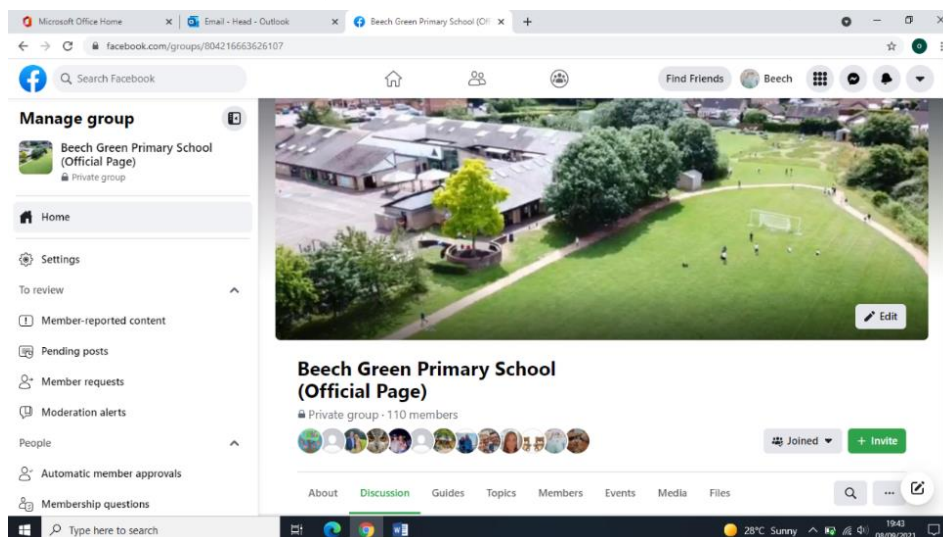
Microsoft Office Home
Email - Head - Outlook
Beech Green Primary School (Off
+
facebook.com/groups/804216663626107
Search Facebook
Find Friends
Beech
Manage group
Beech Green Primary School (Official Page)
Private group
Home
Settings
To review
Member-reported content
Pending posts
Member requests
Moderation alerts
People
Automatic member approvals
Membership questions
Edit
Beech Green Primary School (Official Page)
Private group · 110 members
Joined
+ Invite
About
Discussion
Guides
Topics
Members
Events
Media
Files
Type here to search
28°C Sunny
19:43
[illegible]